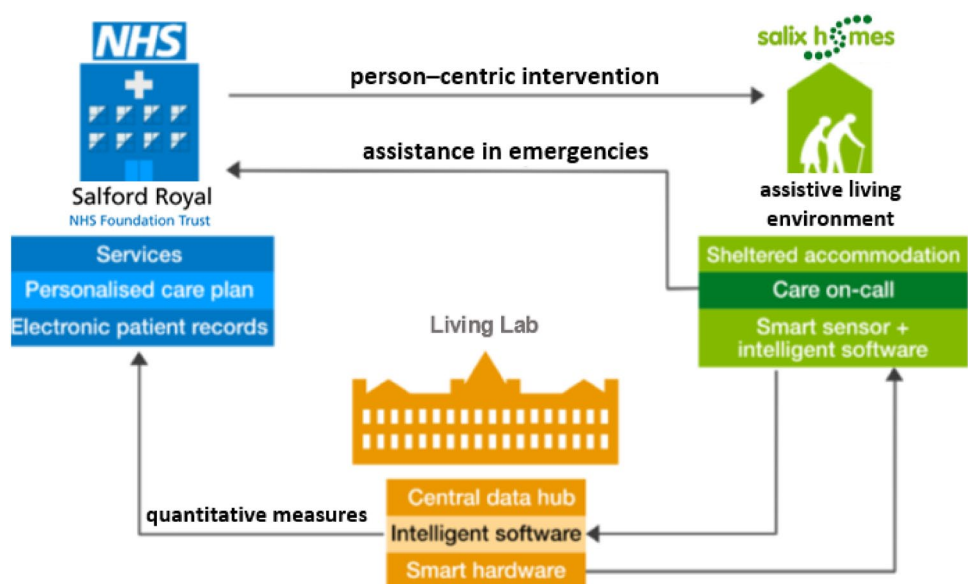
NHS

Salford Royal
NHS Foundation Trust

salix homes

person–centric intervention

assistance in emergencies

assistive living environment

Services
Personalised care plan
Electronic patient records

Living Lab

Sheltered accommodation
Care on-call
Smart sensor + intelligent software

quantitative measures

Central data hub
Intelligent software
Smart hardware